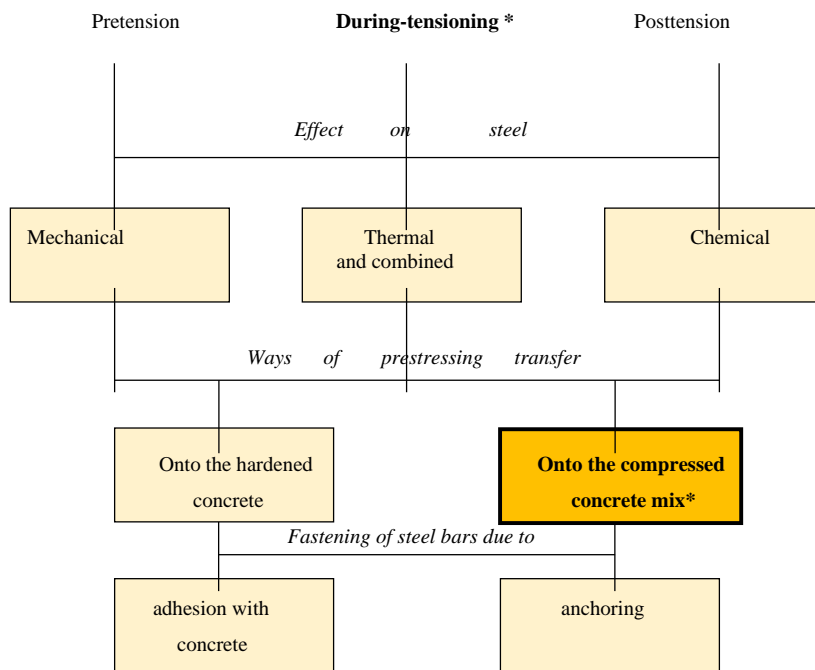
Pretension

**During-tensioning \***

Posttension

*Effect on steel*

Mechanical

Thermal and combined

Chemical

*Ways of prestressing transfer*

Onto the hardened concrete

**Onto the compressed concrete mix\***

*Fastening of steel bars due to*

adhesion with concrete

anchoring